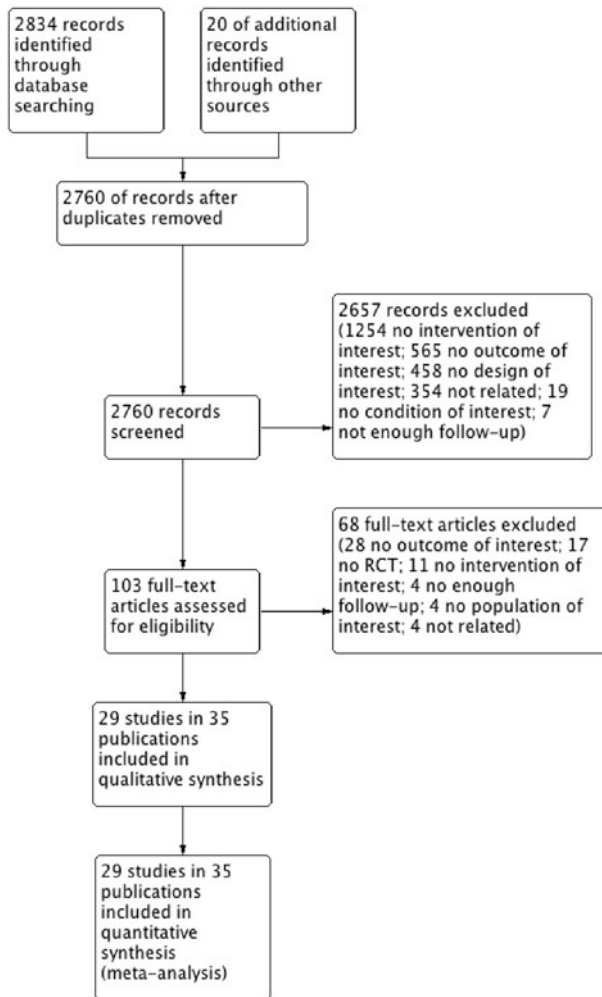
2834 records identified through database searching

20 of additional records identified through other sources

2760 of records after duplicates removed

2760 records screened

2657 records excluded (1254 no intervention of interest; 565 no outcome of interest; 458 no design of interest; 354 not related; 19 no condition of interest; 7 not enough follow-up)

103 full-text articles assessed for eligibility

68 full-text articles excluded (28 no outcome of interest; 17 no RCT; 11 no intervention of interest; 4 no enough follow-up; 4 no population of interest; 4 not related)

29 studies in 35 publications included in qualitative synthesis

29 studies in 35 publications included in quantitative synthesis (meta-analysis)